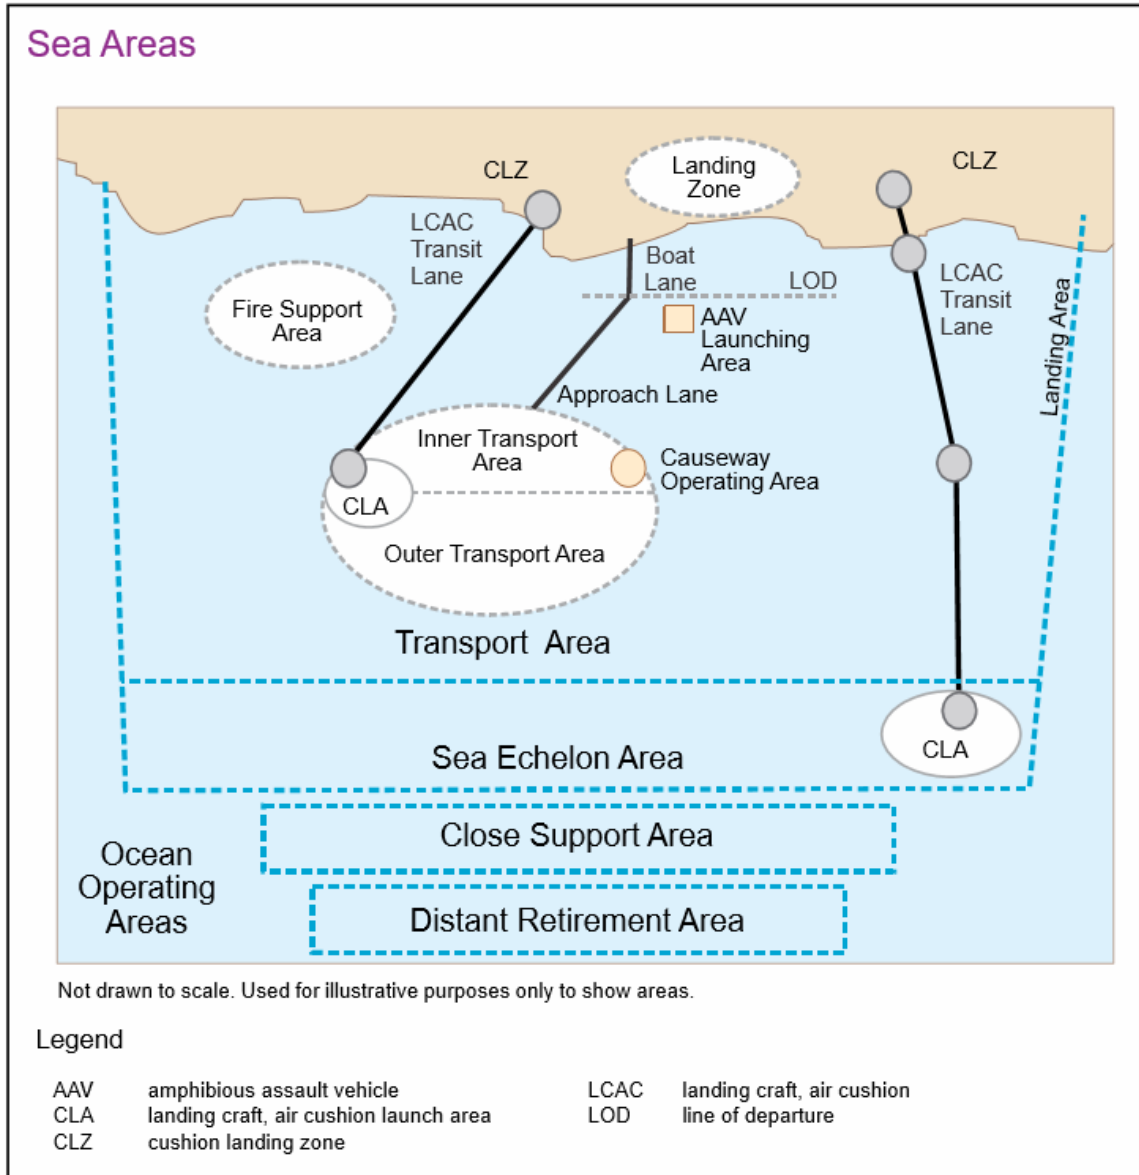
Sea Areas

CLZ

Landing Zone

CLZ

LCAC Transit Lane

Boat Lane

LOD

Fire Support Area

AAV Launching Area

LCAC Transit Lane

Landing Area

Approach Lane

Inner Transport Area

Causeway Operating Area

CLA

Outer Transport Area

Transport Area

Sea Echelon Area

CLA

Close Support Area

Ocean Operating Areas

Distant Retirement Area

Not drawn to scale. Used for illustrative purposes only to show areas.

Legend

| | | | |
|---|---|---|---|
| AAV | amphibious assault vehicle | LCAC | landing craft, air cushion |
| CLA | landing craft, air cushion launch area | LOD | line of departure |
| CLZ | cushion landing zone | | |